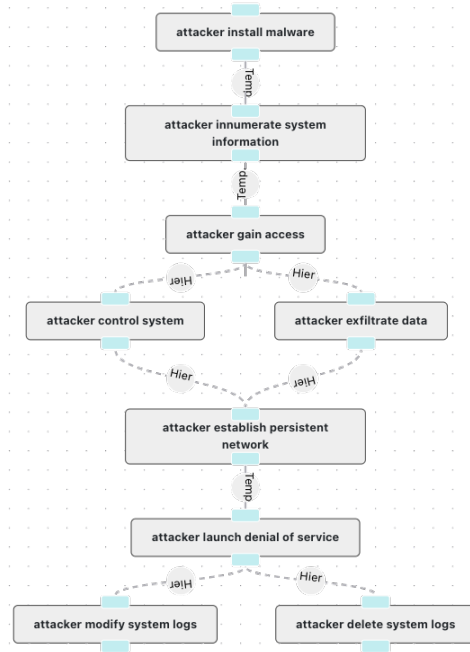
attacker install malware

Temp

attacker innumerate system information

Temp

attacker gain access

Hier

Hier

attacker control system

attacker exfiltrate data

Hier

Hier

attacker establish persistent network

Temp

attacker launch denial of service

Hier

Hier

attacker modify system logs

attacker delete system logs